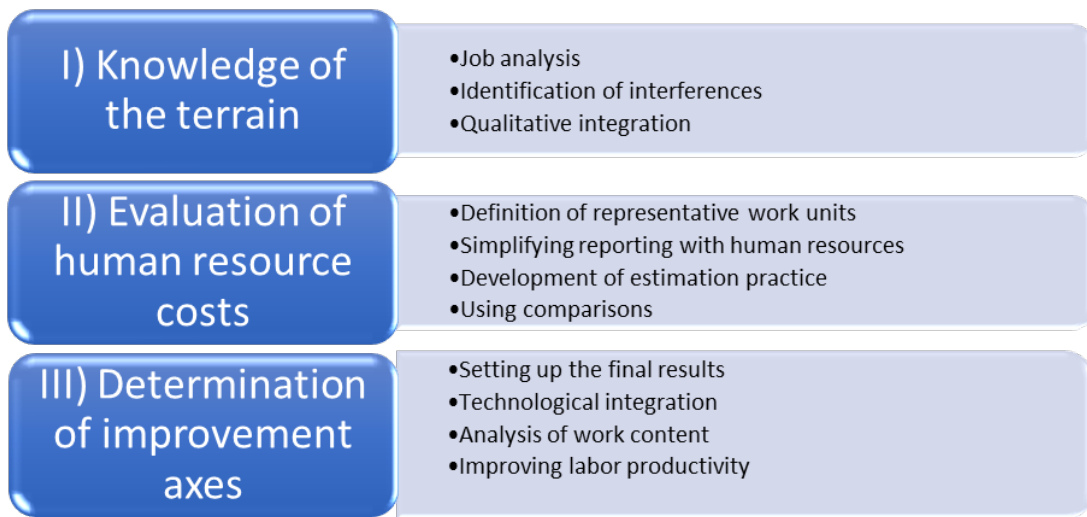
I) Knowledge of the terrain

•Job analysis
•Identification of interferences
•Qualitative integration

II) Evaluation of human resource costs

•Definition of representative work units
•Simplifying reporting with human resources
•Development of estimation practice
•Using comparisons

III) Determination of improvement axes

•Setting up the final results
•Technological integration
•Analysis of work content
•Improving labor productivity